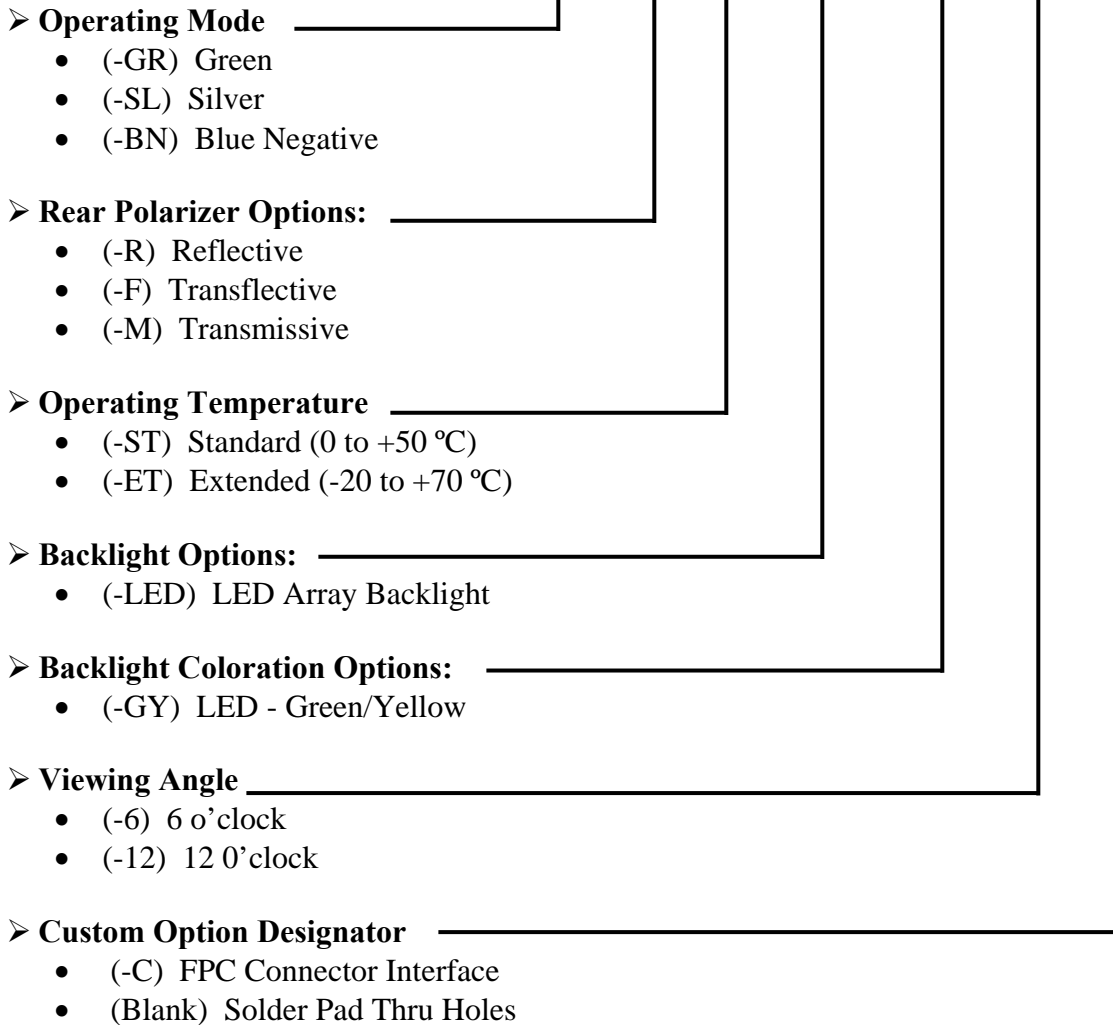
➢ **Operating Mode**
- (-GR) Green
- (-SL) Silver
- (-BN) Blue Negative

➢ **Rear Polarizer Options:**
- (-R) Reflective
- (-F) Transflective
- (-M) Transmissive

➢ **Operating Temperature**
- (-ST) Standard (0 to +50 ºC)
- (-ET) Extended (-20 to +70 ºC)

➢ **Backlight Options:**
- (-LED) LED Array Backlight

➢ **Backlight Coloration Options:**
- (-GY) LED - Green/Yellow

➢ **Viewing Angle**
- (-6) 6 o'clock
- (-12) 12 0'clock

➢ **Custom Option Designator**
- (-C) FPC Connector Interface
- (Blank) Solder Pad Thru Holes